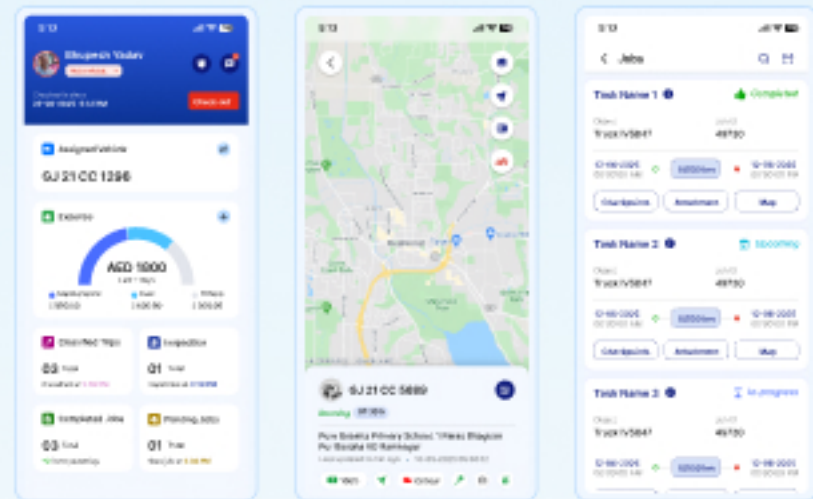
5:13

Bhupesh Yadav

Check out

Assigned Vehicle

GJ 21 CC 1296

Expense

AED 1000

Classified Trips

03

Inspection

01

Completed Jobs

03

Pending Jobs

01

5:13

GJ 21 CC 5689

5:13

Jobs

Task Name 1

Completed

Truck IV5847

49720

Task Name 2

Upcoming

Truck IV5847

49720

Map

Task Name 3

In progress

Truck IV5847

49720